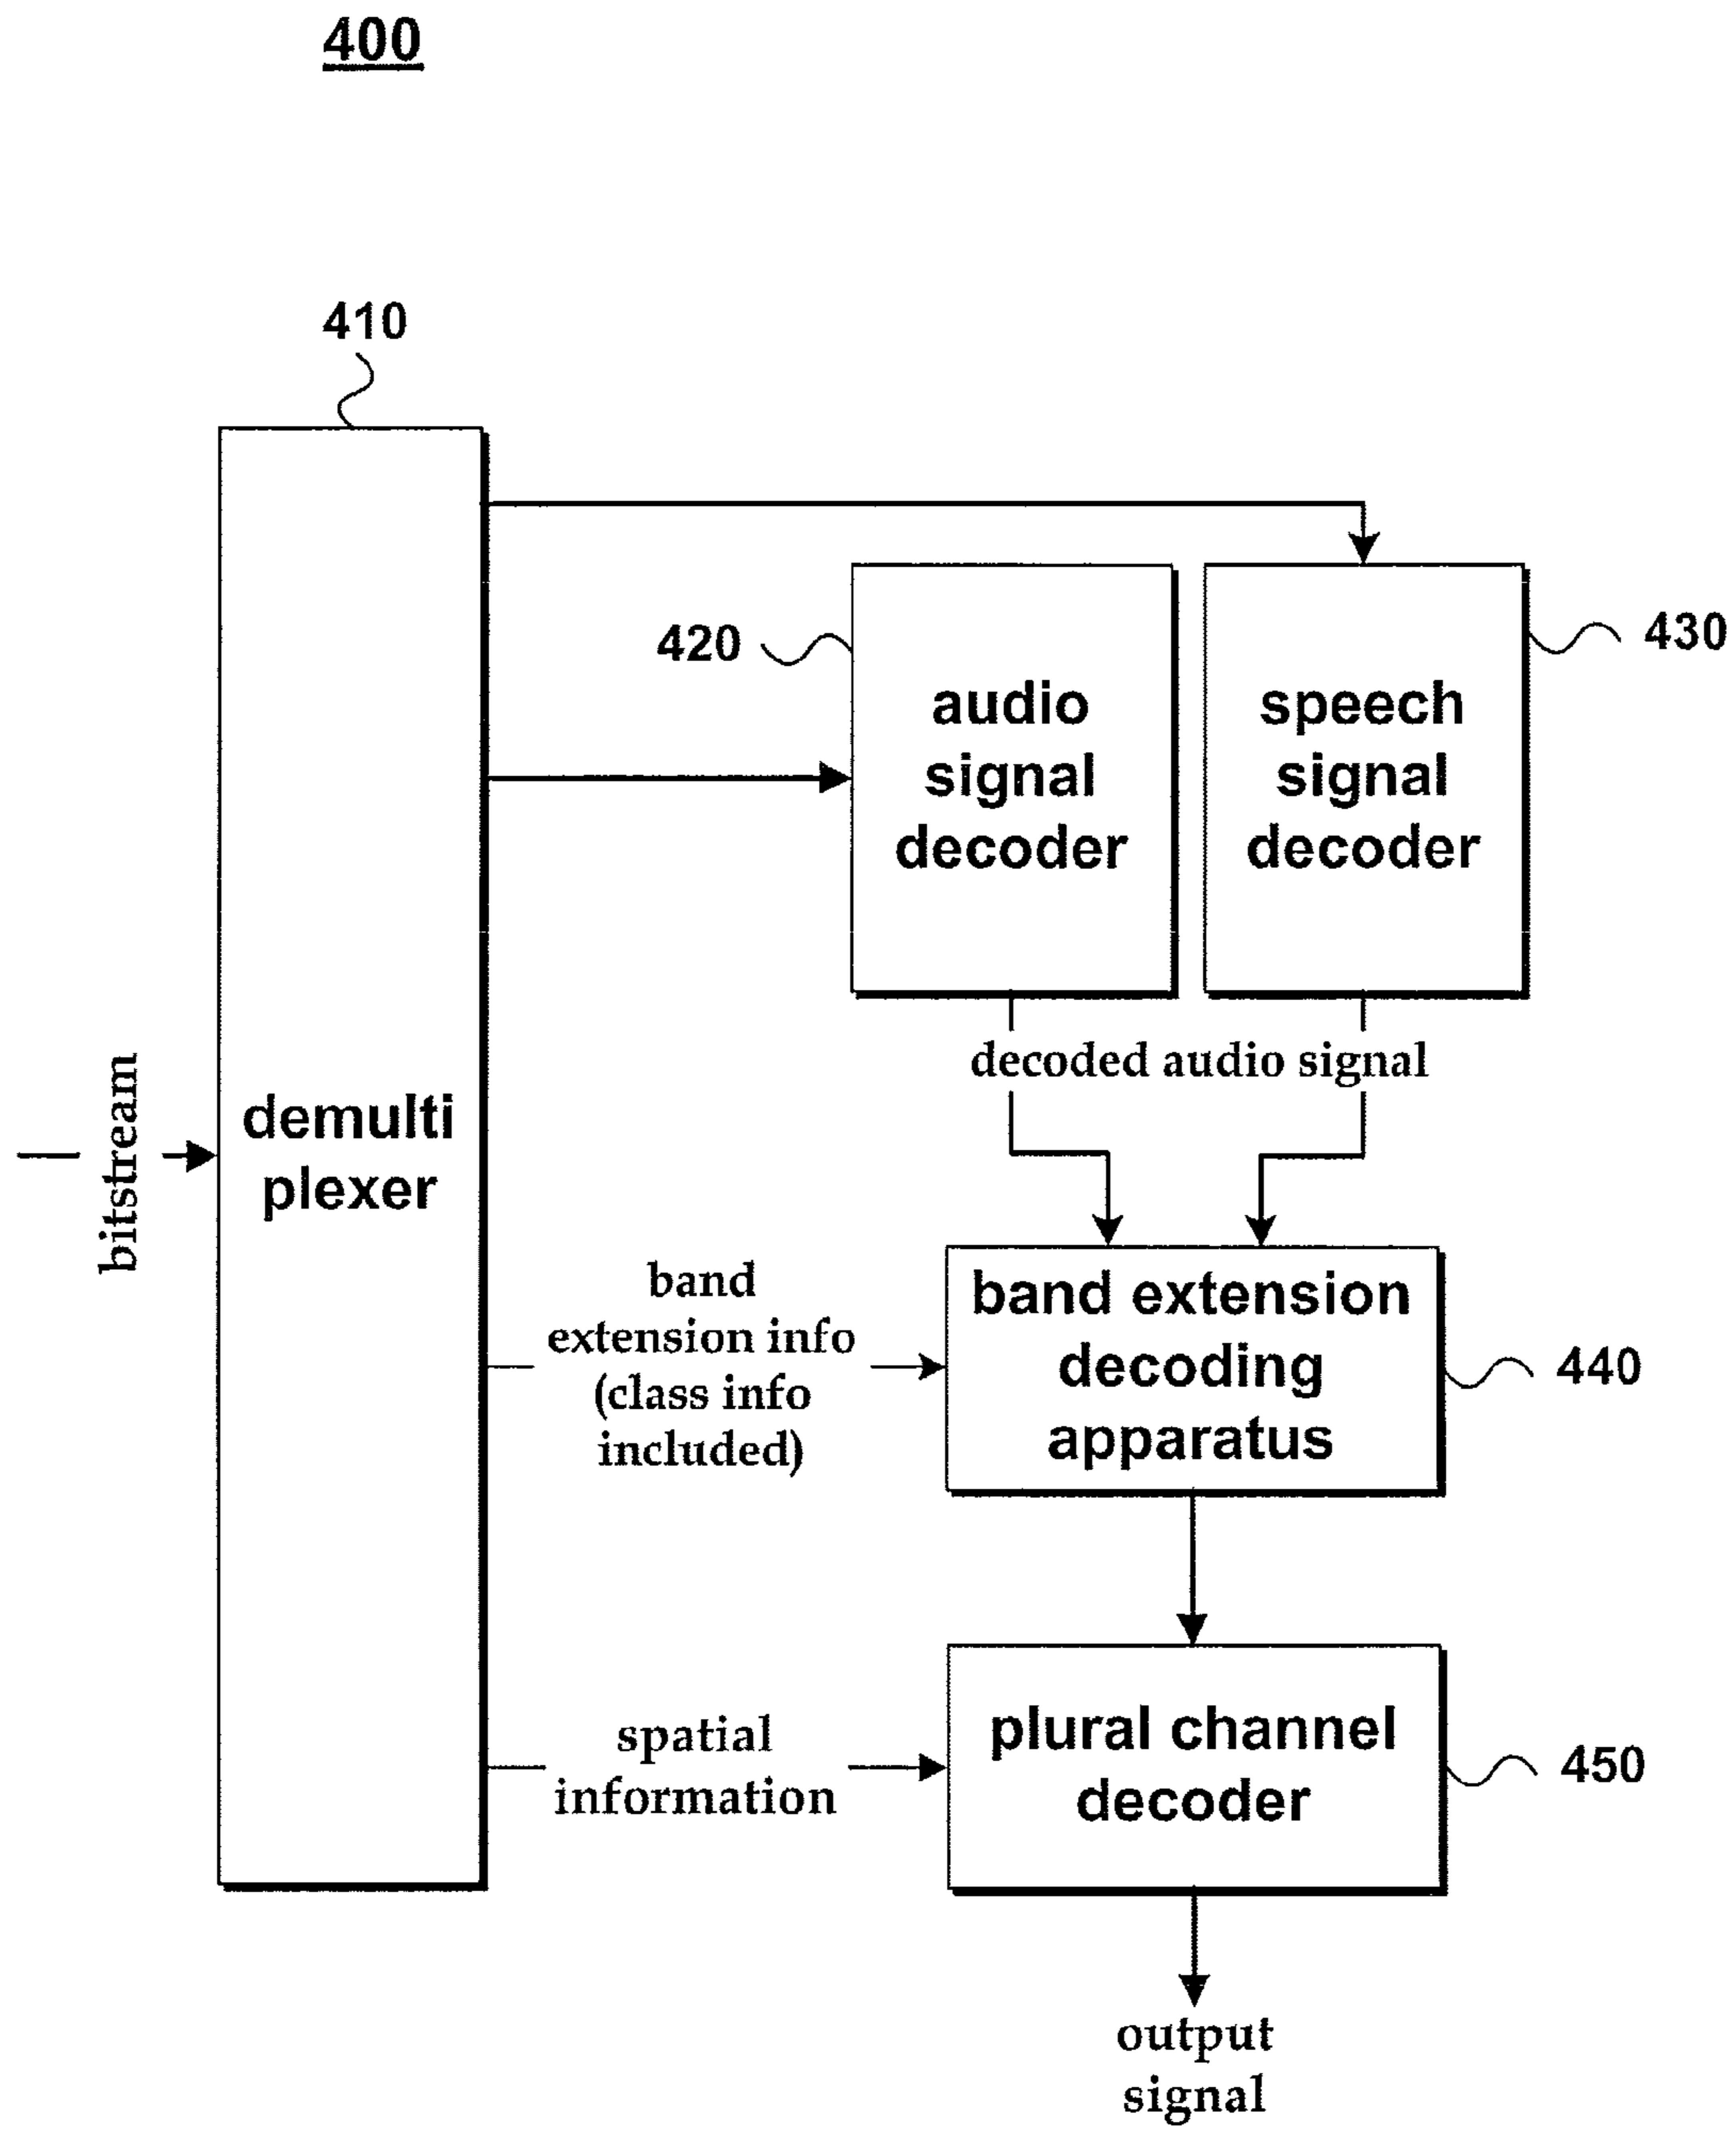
400

410

420

audio signal decoder

speech signal decoder

430

decoded audio signal

bitstream

demulti plexer

band extension info (class info included)

band extension decoding apparatus

440

spatial information

plural channel decoder

450

output signal